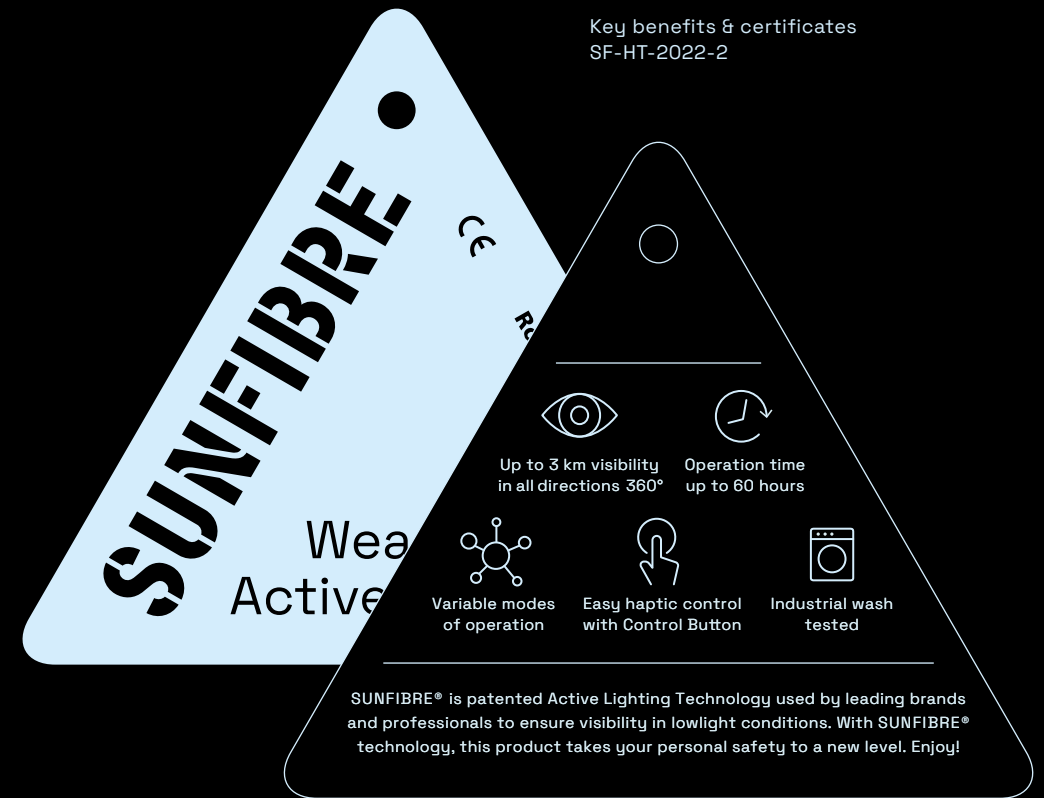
Key benefits & certificates
SF-HT-2022-2

SUNFIBRE

CE

Ro

Wea
Active

Up to 3 km visibility in all directions 360°

Operation time up to 60 hours

Variable modes of operation

Easy haptic control with Control Button

Industrial wash tested

SUNFIBRE® is patented Active Lighting Technology used by leading brands and professionals to ensure visibility in lowlight conditions. With SUNFIBRE® technology, this product takes your personal safety to a new level. Enjoy!